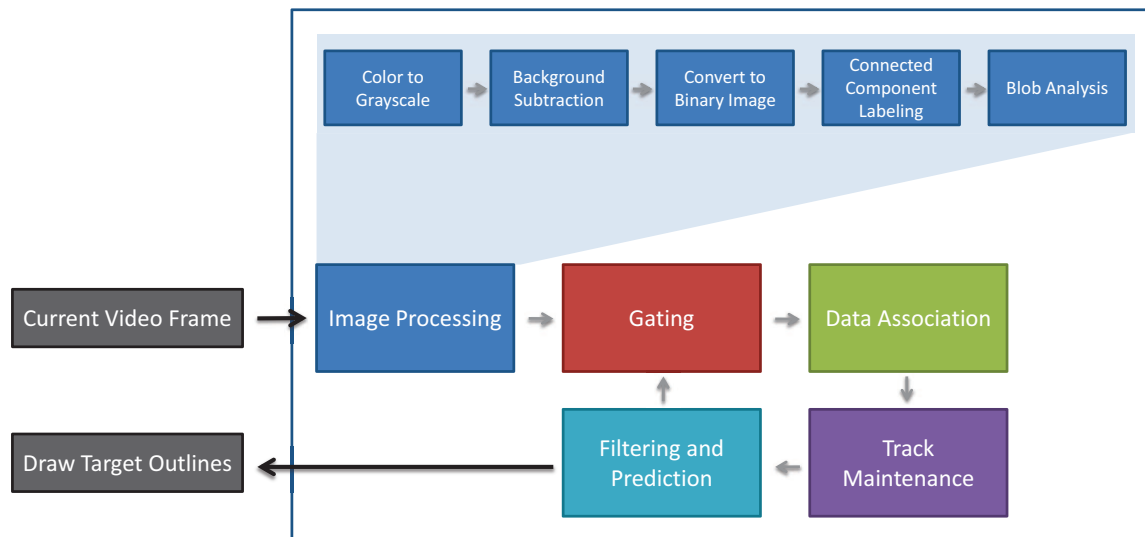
Color to Grayscale

Background Subtraction

Convert to Binary Image

Connected Component Labeling

Blob Analysis

Current Video Frame

Image Processing

Gating

Data Association

Draw Target Outlines

Filtering and Prediction

Track Maintenance